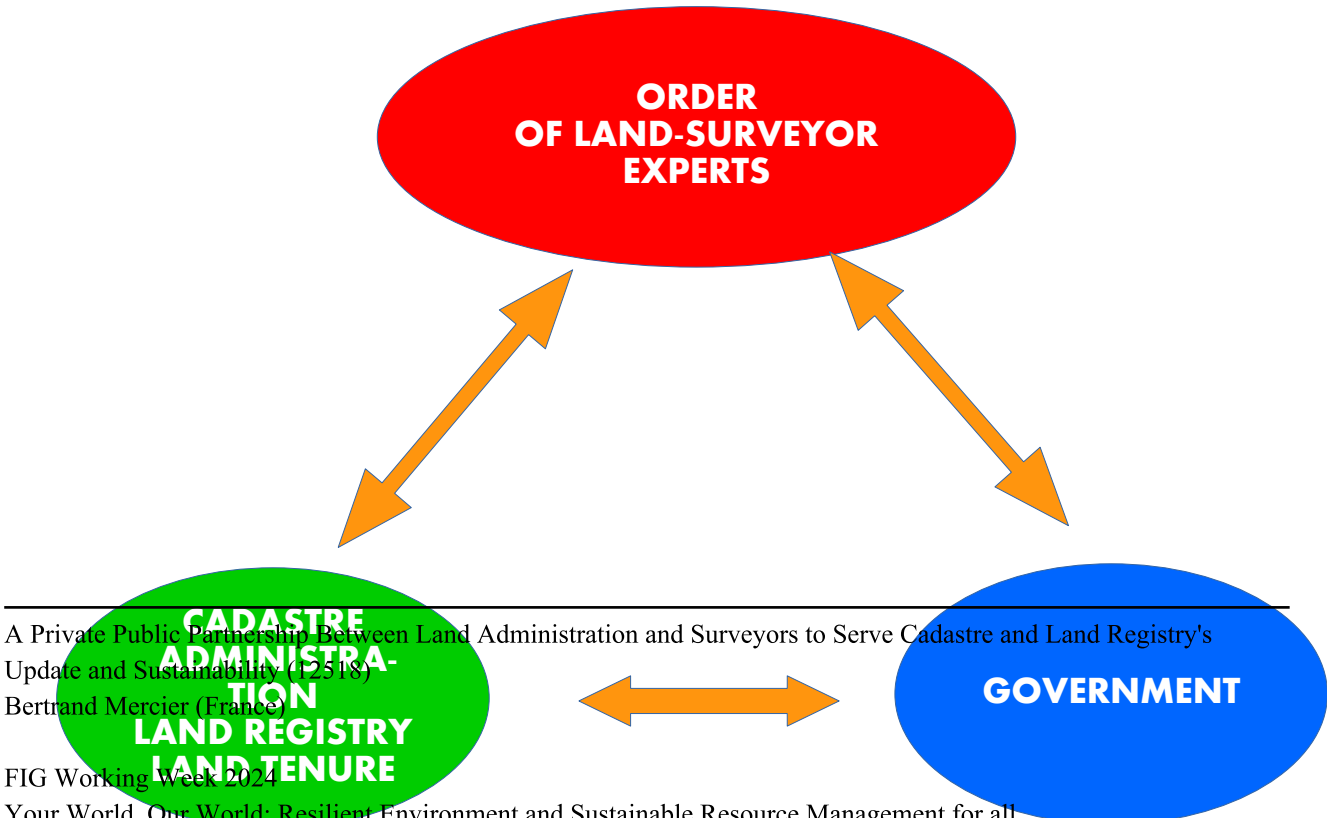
ORDER
OF LAND-SURVEYOR
EXPERTS

CADASTRE
ADMINISTRATION
LAND REGISTRY
LAND TENURE

GOVERNMENT

A Private Public Partnership Between Land Administration and Surveyors to Serve Cadastre and Land Registry's Update and Sustainability (12518)
Bertrand Mercier (France)

FIG Working Week 2024
Your World, Our World: Resilient Environment and Sustainable Resource Management for all